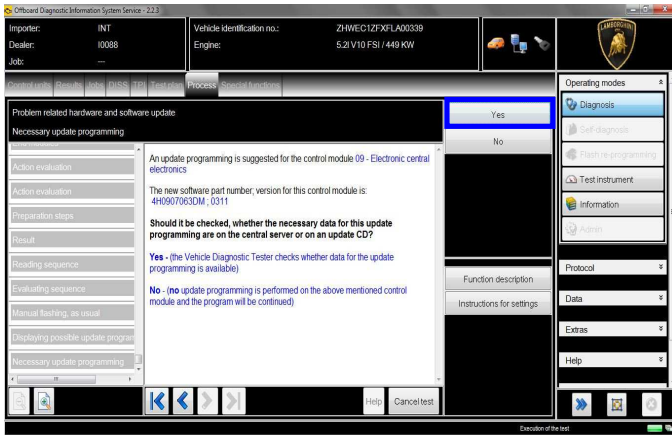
Offboard Diagnostic Information System Service - 2.2.3

Importer: INT
Dealer: I0088
Job: ---

Vehicle identification no.: ZHWEC1ZFXFLA00339
Engine: 5.2l V10 FSI / 449 KW

LAMBORGHINI

Control units Results Jobs DISS TPI Test plan Process Special functions

Problem related hardware and software update
Necessary update programming

Yes
No

Action evaluation
Action evaluation
Preparation steps
Result
Reading sequence
Evaluating sequence
Manual flashing, as usual
Displaying possible update program
Necessary update programming

An update programming is suggested for the control module 09 - Electronic central electronics

The new software part number; version for this control module is: 4H0907063DM ; 0311

Should it be checked, whether the necessary data for this update programming are on the central server or on an update CD?

Yes - (the Vehicle Diagnostic Tester checks whether data for the update programming is available)

No - (no update programming is performed on the above mentioned control module and the program will be continued)

Function description
Instructions for settings

Help Cancel test

Operating modes
Diagnosis
Self-diagnosis
Flash re-programming
Test instrument
Information
Admin

Protocol
Data
Extras
Help

Execution of the test